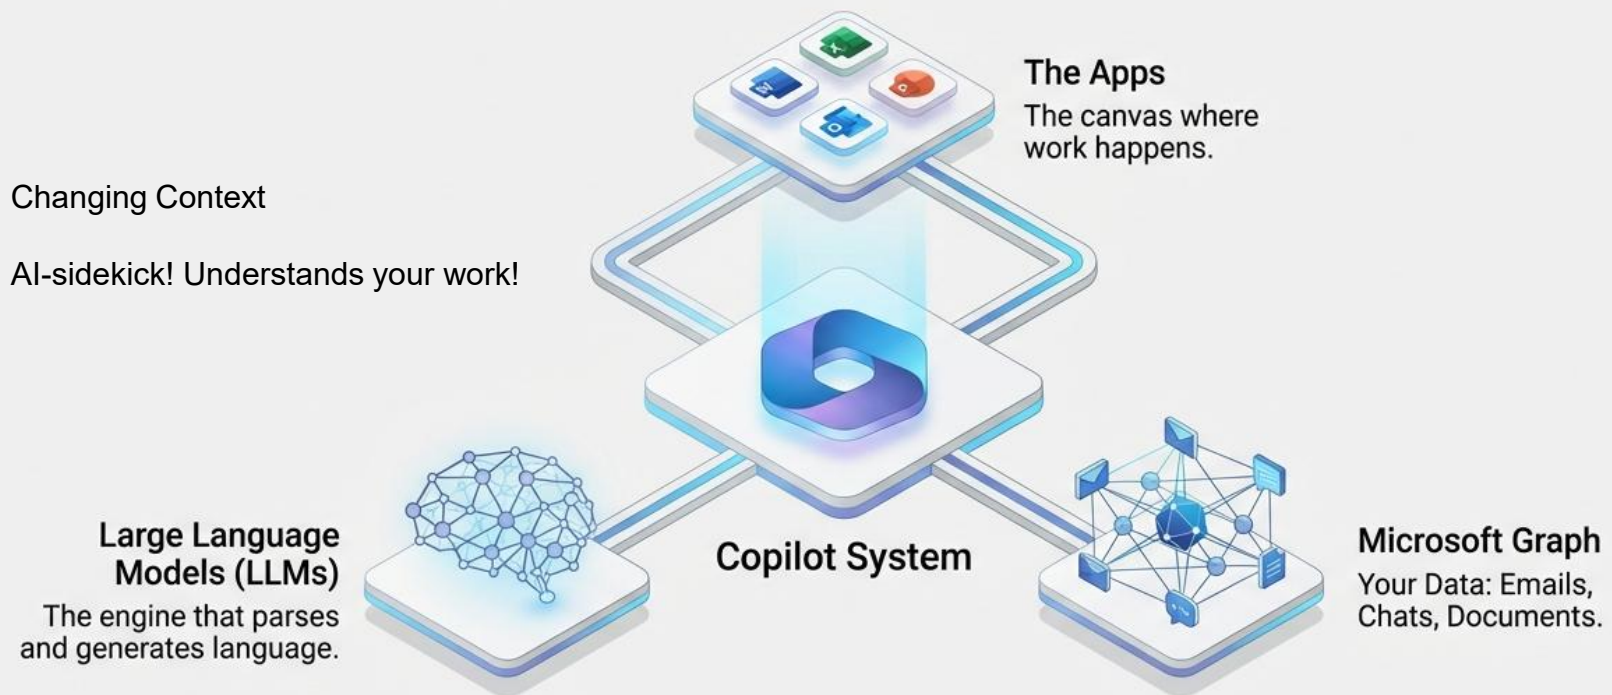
The Apps
The canvas where work happens.

Changing Context

AI-sidekick! Understands your work!

Large Language Models (LLMs)
The engine that parses and generates language.

Copilot System

Microsoft Graph
Your Data: Emails, Chats, Documents.